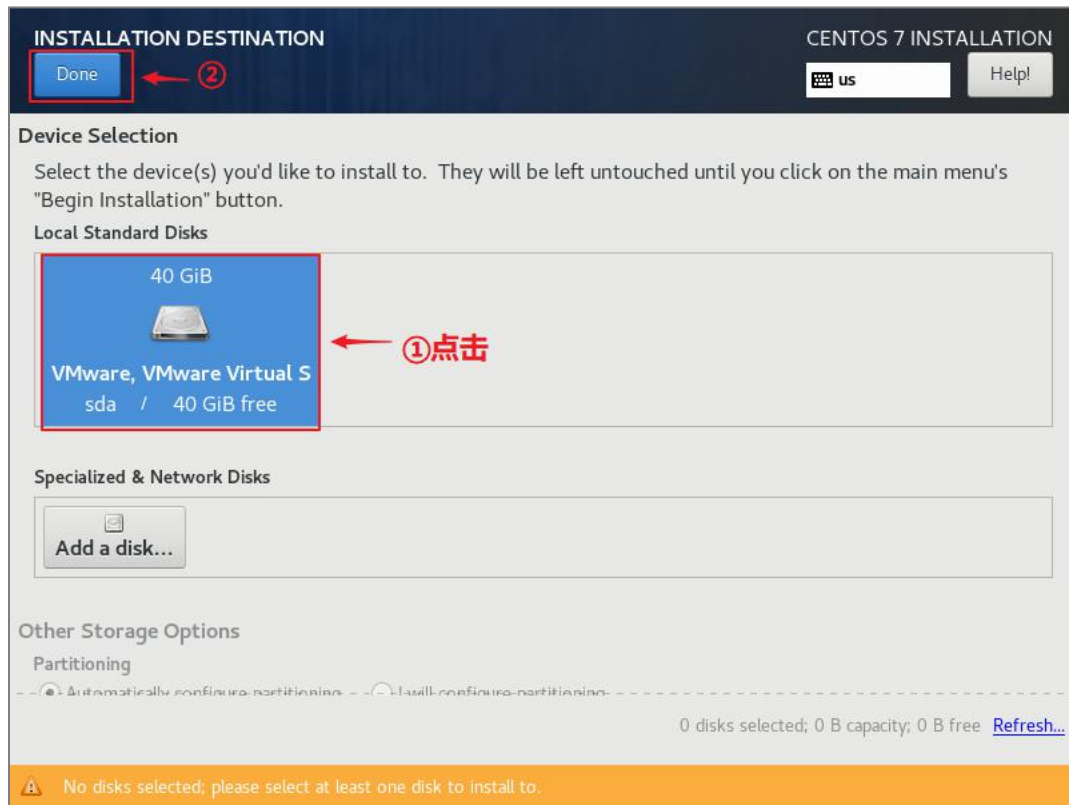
INSTALLATION DESTINATION

Done ②

CENTOS 7 INSTALLATION

us

Help!

Device Selection

Select the device(s) you'd like to install to. They will be left untouched until you click on the main menu's "Begin Installation" button.

Local Standard Disks

40 GiB

VMware, VMware Virtual S

sda / 40 GiB free

①点击

Specialized & Network Disks

Add a disk...

Other Storage Options

Partitioning

Automatically configure partitioning. I will configure partitioning.

0 disks selected; 0 B capacity; 0 B free Refresh...

No disks selected; please select at least one disk to install to.